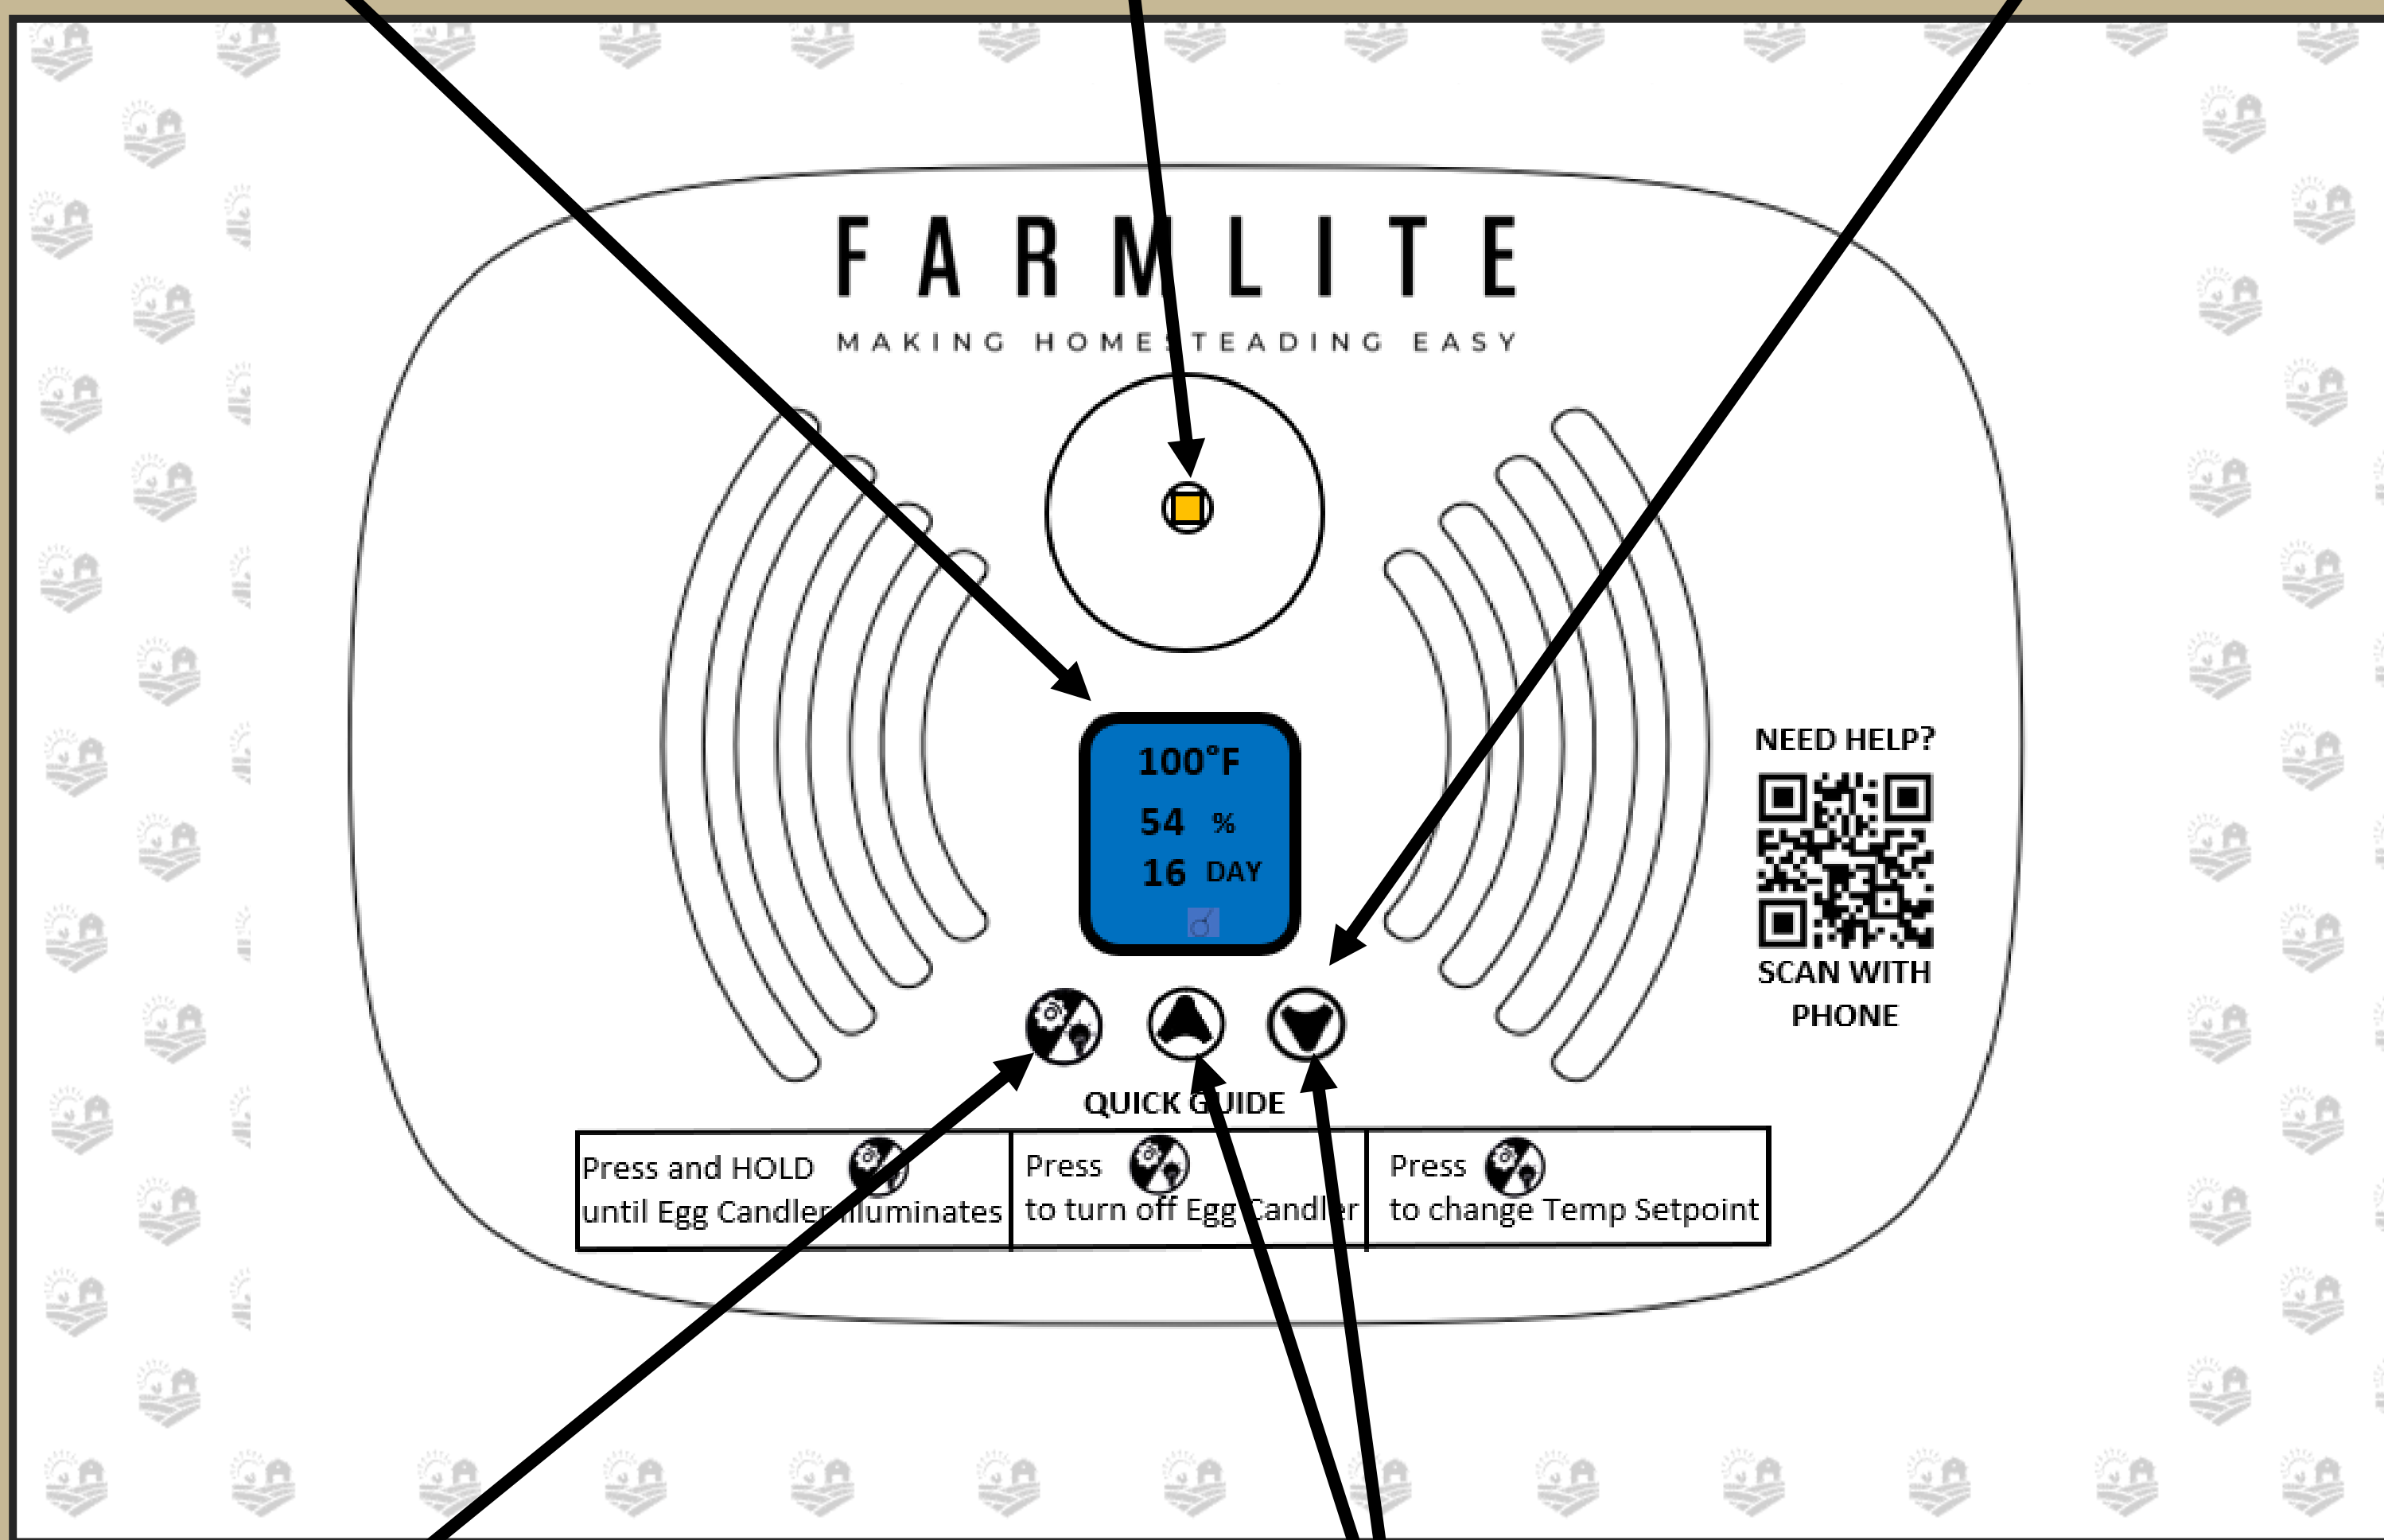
FARMLITE

MAKING HOMESTEADING EASY

100°F
54 %
16 DAY

NEED HELP?

SCAN WITH PHONE

QUICK GUIDE

| Press and HOLD until Egg Candler illuminates | Press to turn off Egg Candler | Press to change Temp Setpoint |
|---|---|---|